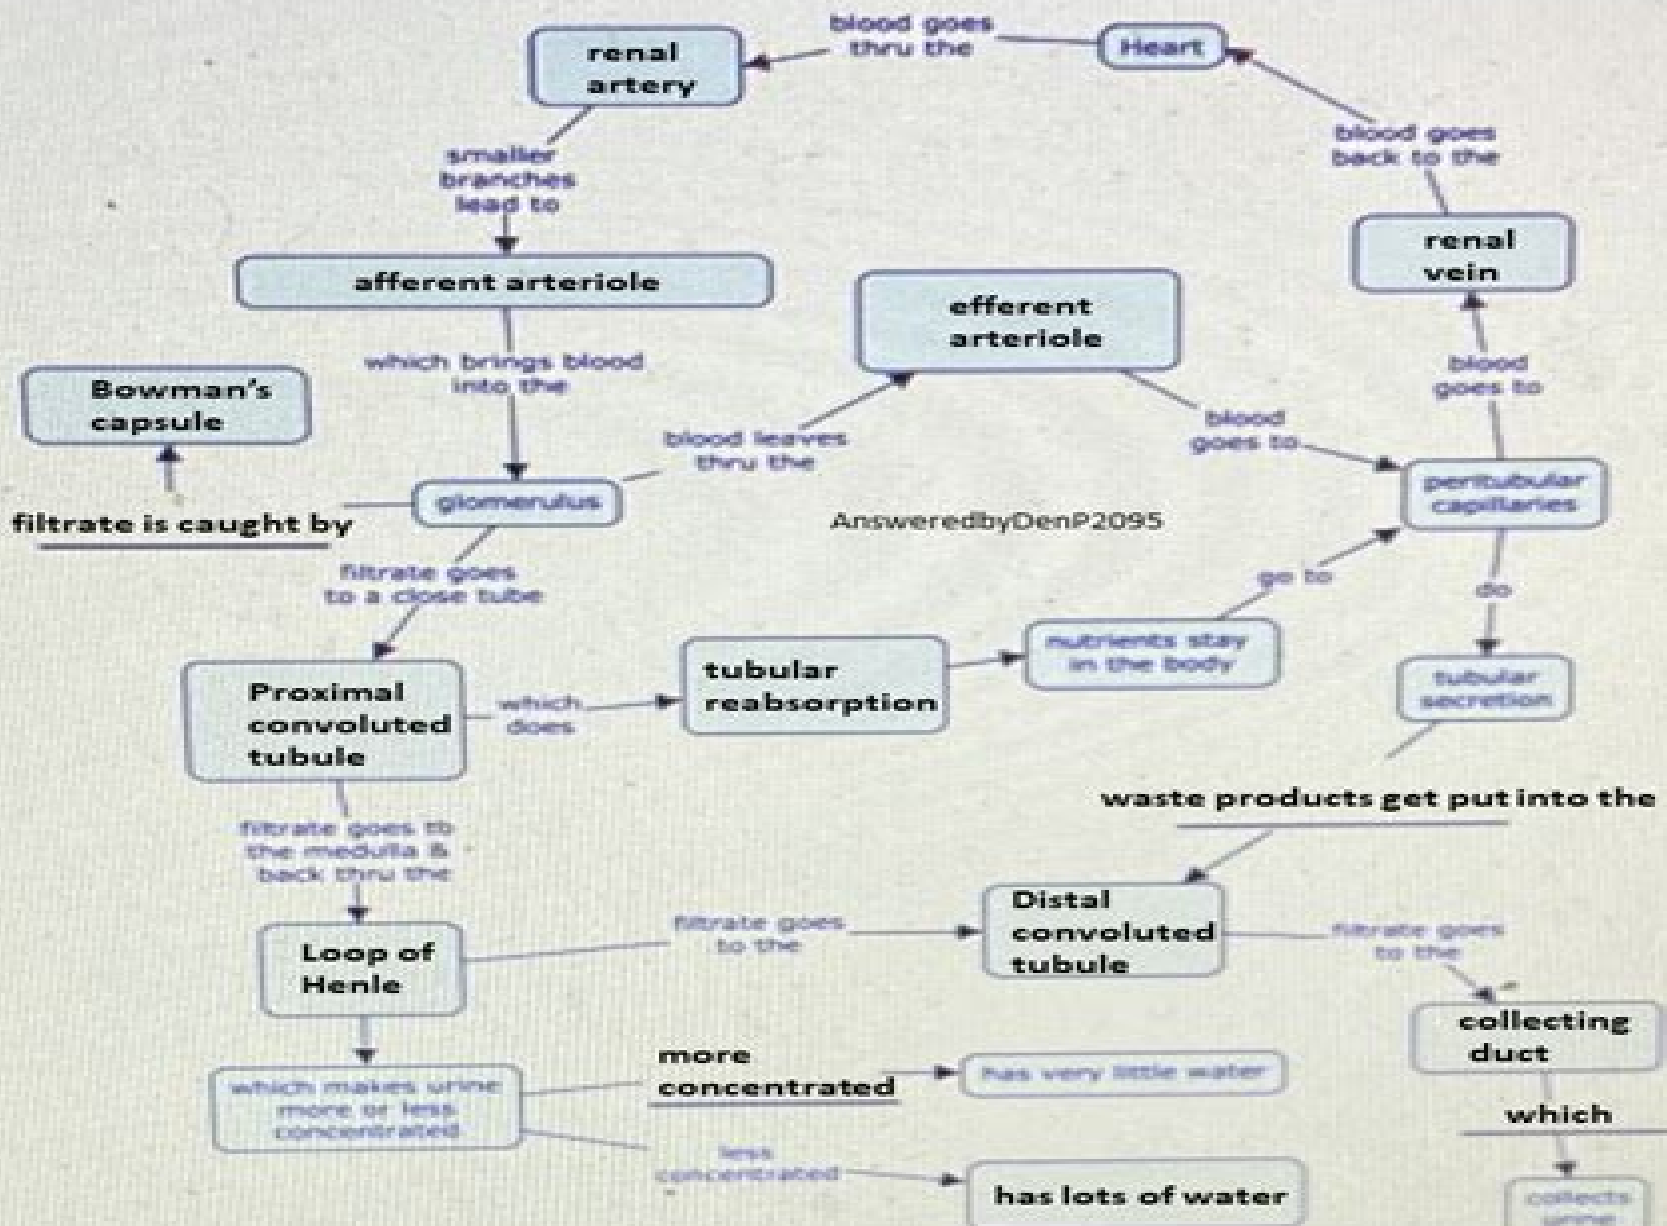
renal artery

blood goes thru the

Heart

blood goes back to the

renal vein

smaller branches lead to

afferent arteriole

efferent arteriole

which brings blood into the

Bowman's capsule

blood leaves thru the

blood goes to

blood goes to

peritubular capillaries

filtrate is caught by

glomerulus

AnsweredbyDenP2095

filtrate goes to a close tube

go to

do

Proximal convoluted tubule

which does

tubular reabsorption

nutrients stay in the body

tubular secretion

waste products get put into the

filtrate goes to the medulla & back thru the

Loop of Henle

filtrate goes to the

Distal convoluted tubule

filtrate goes to the

collecting duct

which makes urine more or less concentrated

more concentrated

has very little water

which

less concentrated

has lots of water

collects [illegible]